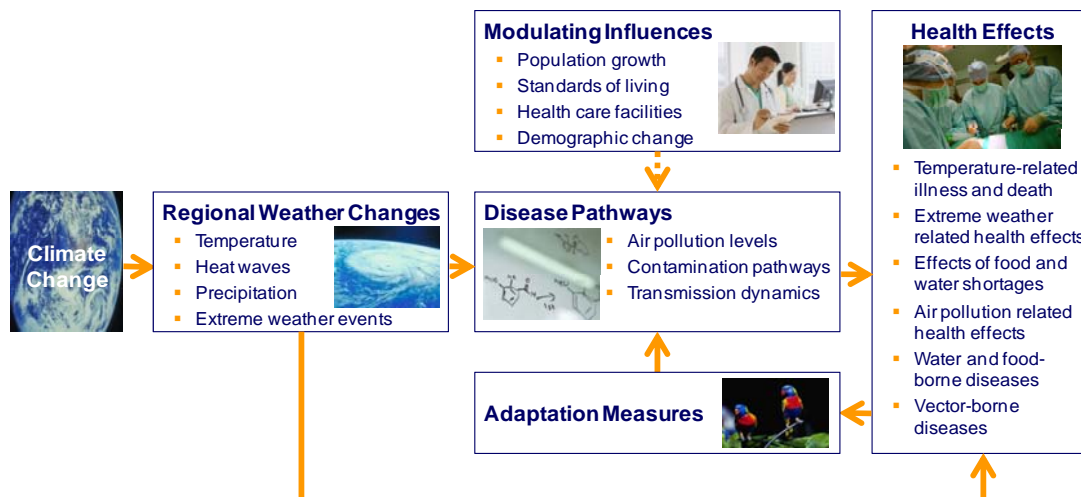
Climate Change

Regional Weather Changes
- Temperature
- Heat waves
- Precipitation
- Extreme weather events

Modulating Influences
- Population growth
- Standards of living
- Health care facilities
- Demographic change

Disease Pathways
- Air pollution levels
- Contamination pathways
- Transmission dynamics

Adaptation Measures

Health Effects
- Temperature-related illness and death
- Extreme weather related health effects
- Effects of food and water shortages
- Air pollution related health effects
- Water and food-borne diseases
- Vector-borne diseases